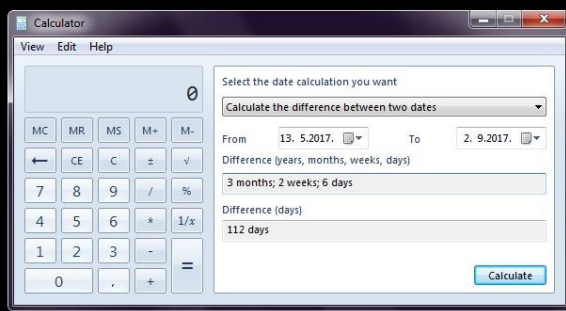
Calculator

View Edit Help

0

MC MR MS M+ M-

← CE C ± √

7 8 9 / %

4 5 6 * 1/x

1 2 3 -

0 , + =

Select the date calculation you want

Calculate the difference between two dates

From 13. 5.2017. To 2. 9.2017.

Difference (years, months, weeks, days)

3 months; 2 weeks; 6 days

Difference (days)

112 days

Calculate